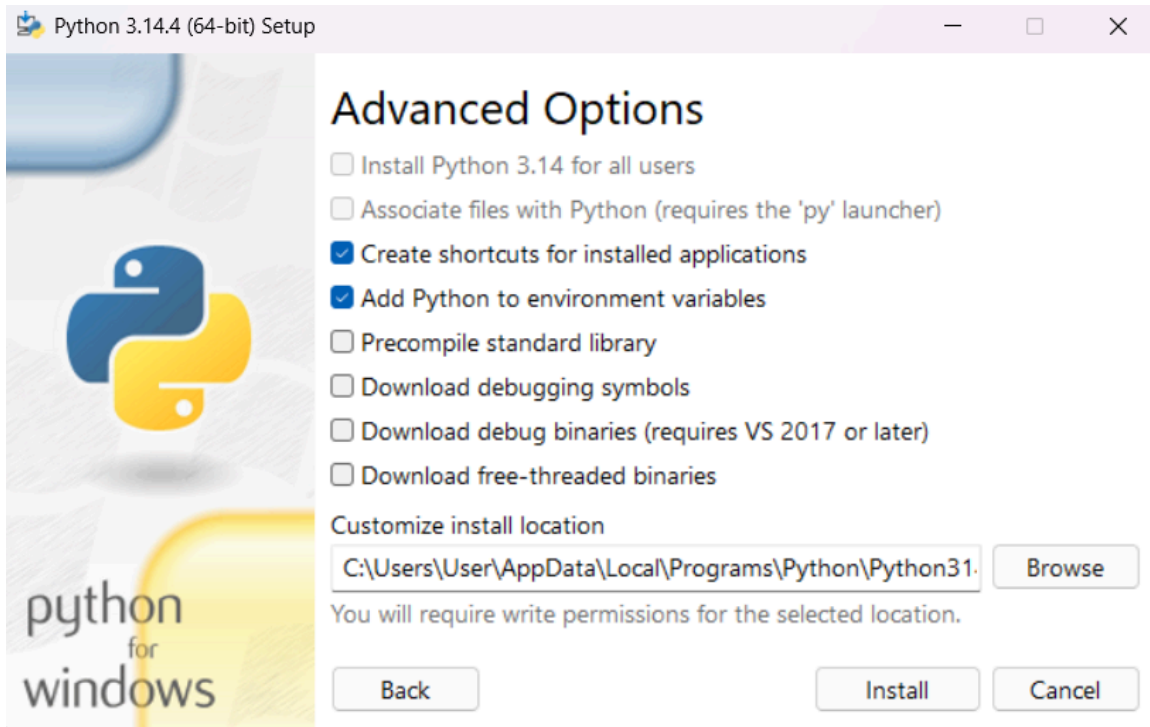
Python 3.14.4 (64-bit) Setup

Advanced Options

Install Python 3.14 for all users

Associate files with Python (requires the 'py' launcher)

Create shortcuts for installed applications

Add Python to environment variables

Precompile standard library

Download debugging symbols

Download debug binaries (requires VS 2017 or later)

Download free-threaded binaries

Customize install location

C:\Users\User\AppData\Local\Programs\Python\Python31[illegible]

Browse

You will require write permissions for the selected location.

python for windows

Back

Install

Cancel